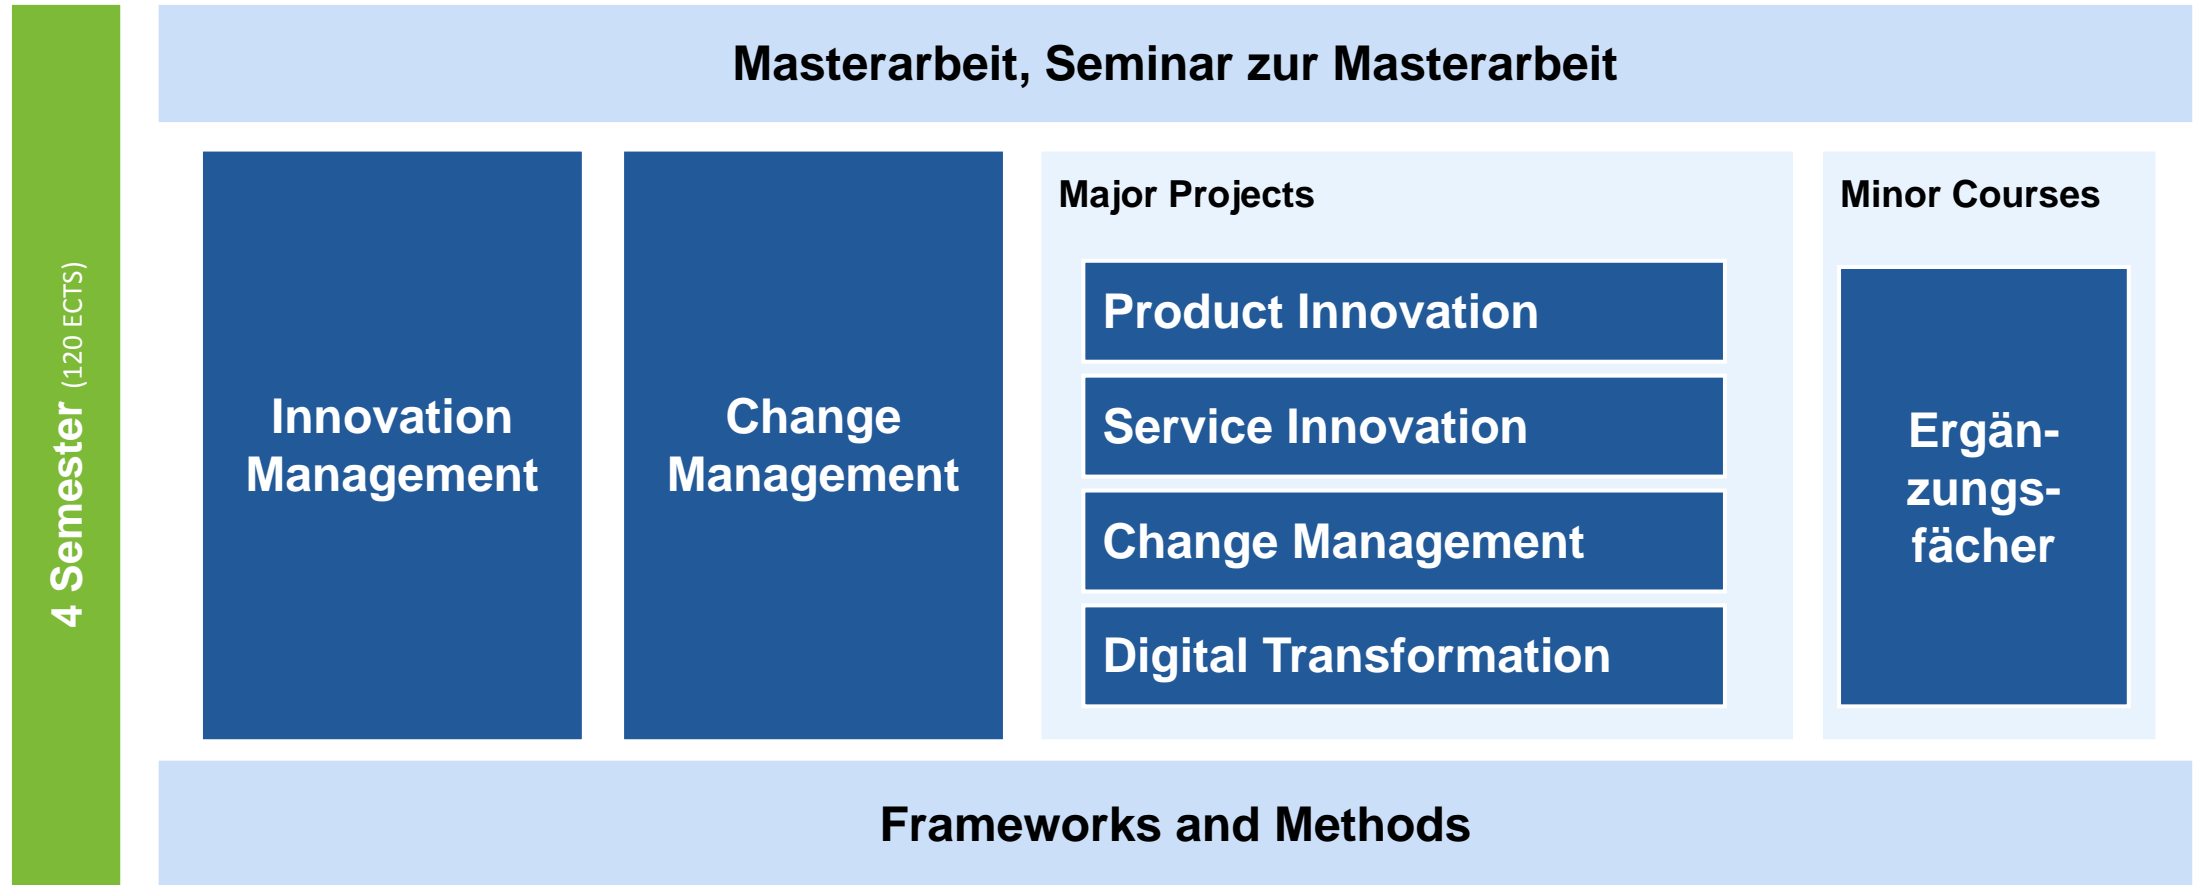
4 Semester (120 ECTS)

Masterarbeit, Seminar zur Masterarbeit

Innovation Management

Change Management

Major Projects

Product Innovation

Service Innovation

Change Management

Digital Transformation

Minor Courses

Ergänzungsfächer

Frameworks and Methods